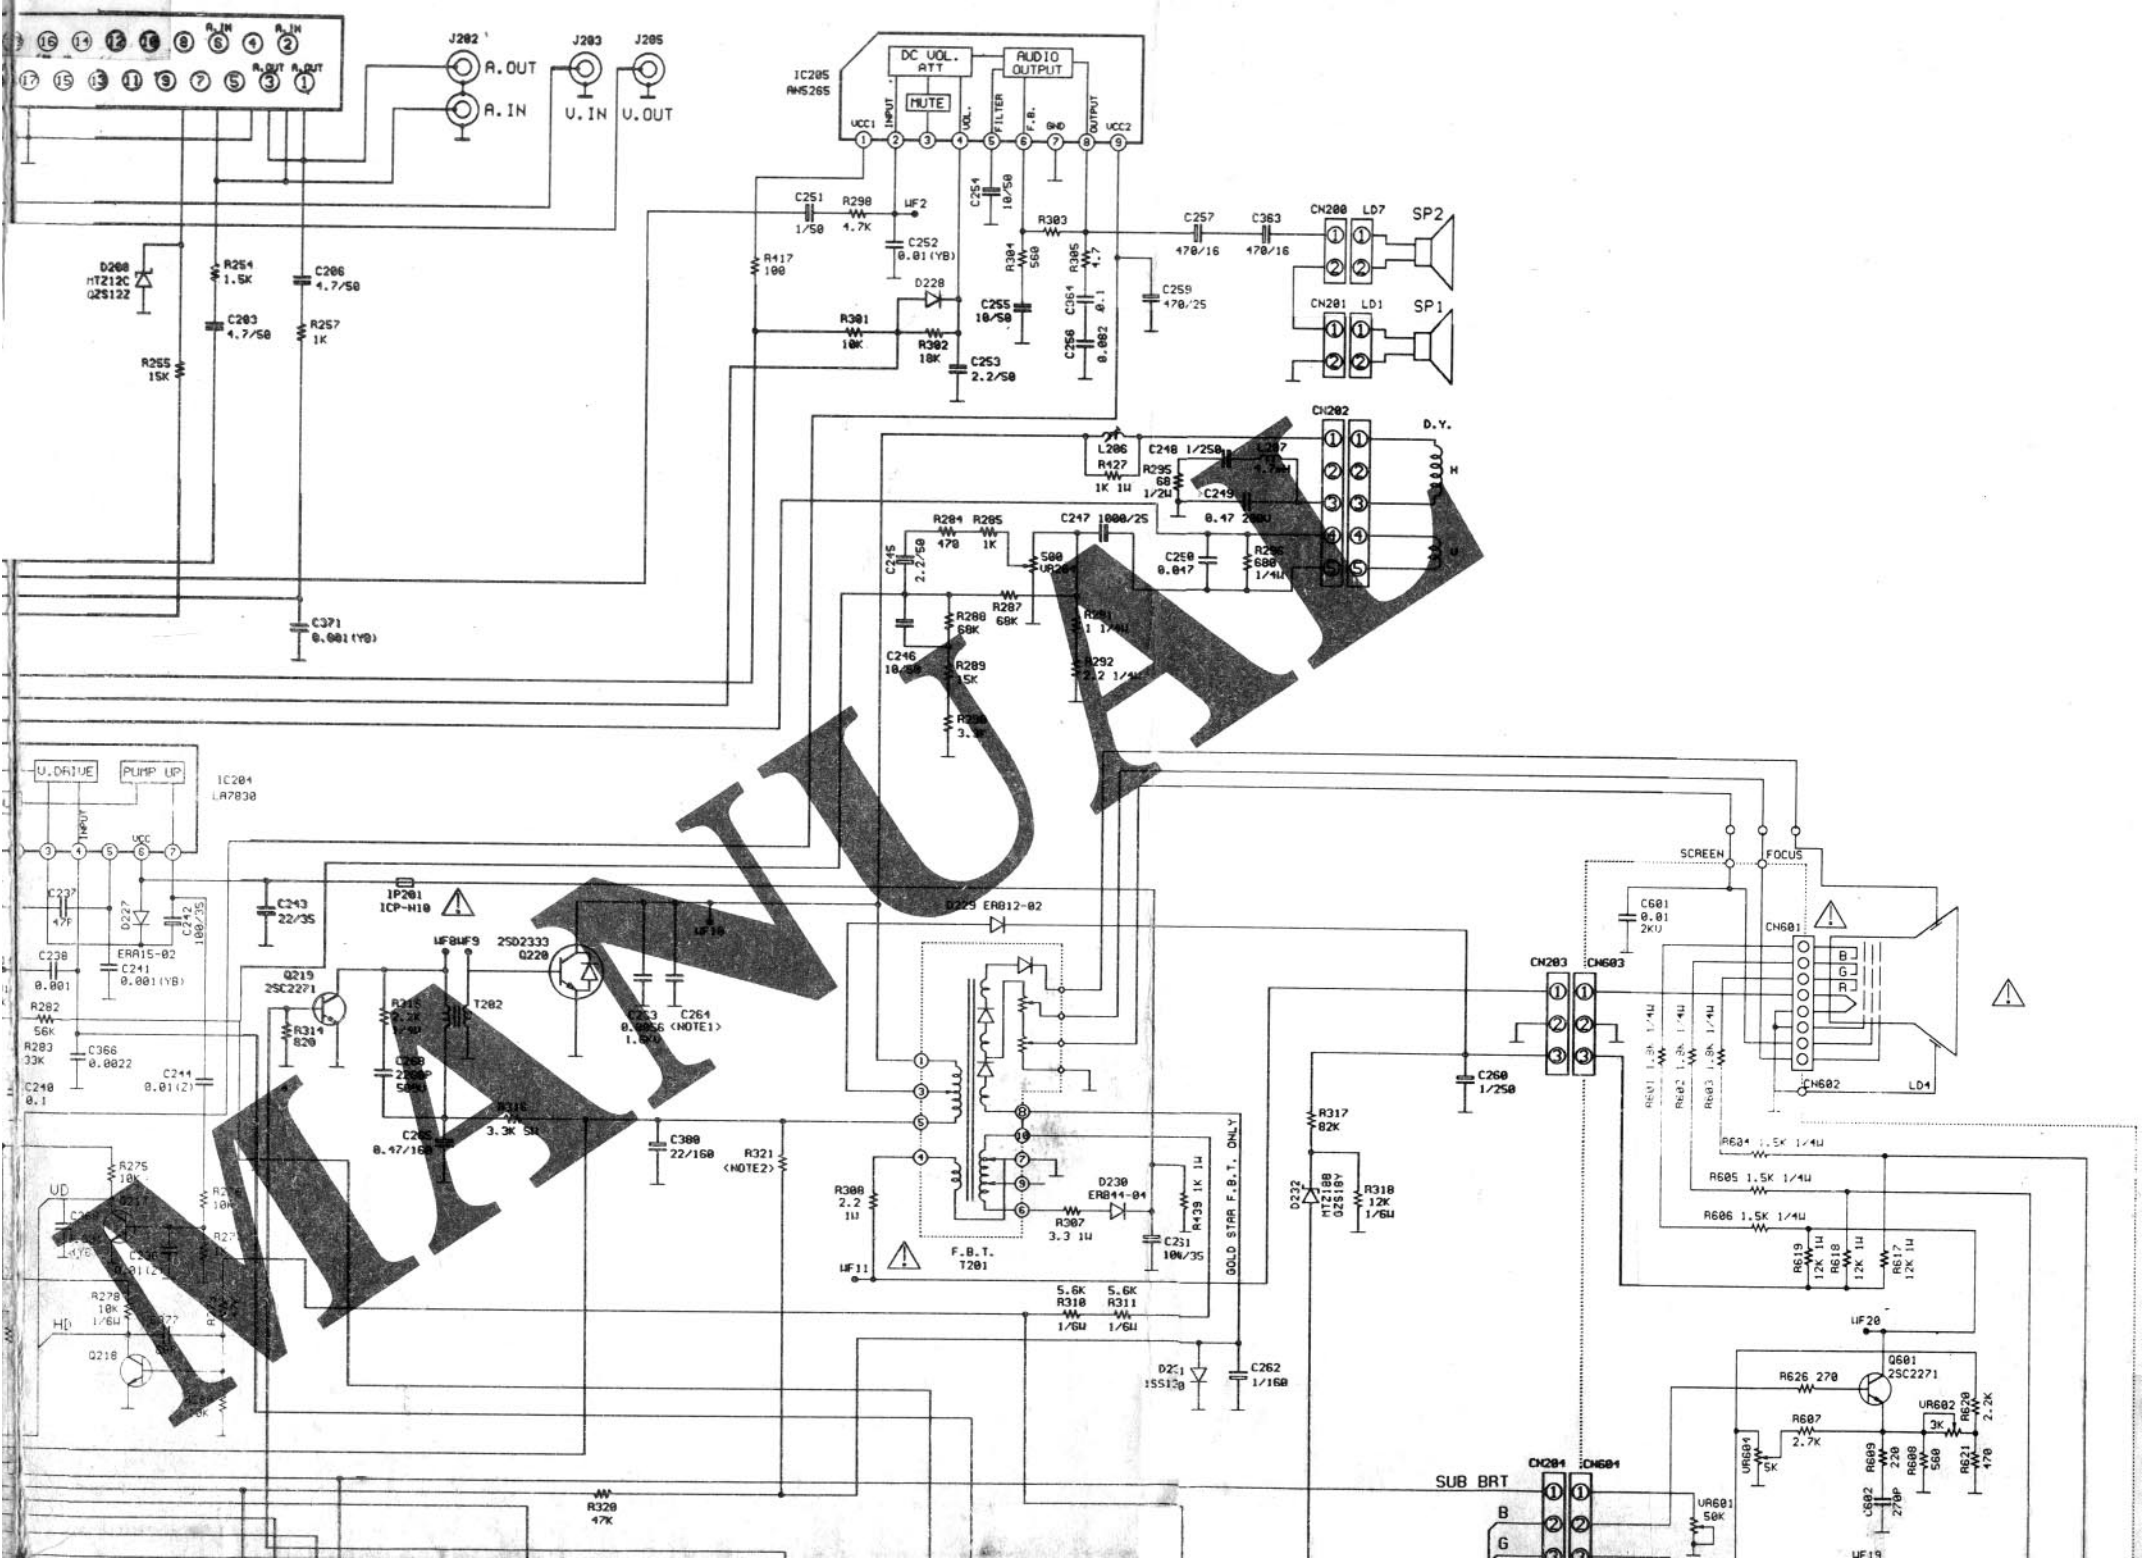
16 14 12 10 8 6 4 2
A.IN A.IN
17 15 13 11 9 7 5 3 1
A.OUT A.OUT

J202 A.OUT A.IN
J203 V.IN
J205 V.OUT

IC205 AN5265
DC VOL. ATT
MUTE
AUDIO OUTPUT
VCC1 INPUT VOL. FILTER F.B. GND OUTPUT VCC2
1 2 3 4 5 6 7 8 9

C251 1/50 R298 4.7K WF2
C252 0.01(YB)
C254 10/50
R303
R304 560
R305 4.7
C257 470/16
C363 470/16
CN200 LD7 SP2
CN201 LD1 SP1
R417 100
D228
C255 10/50
C364 0.1
C259 470/25
C258 0.082
R301 10K
R302 18K
C253 2.2/50

D208 MTZ12C QZS12Z
R254 1.5K
C206 4.7/50
C203 4.7/50
R257 1K
R255 15K

CN202 D.Y. H V
L206
R427 1K 1W
C248 1/250
L207 4.7mH
R295 68 1/2W
C249 0.47 200V
R284 470 R285 1K
C247 1000/25
C245 2.2/50
500 VR201
C250 0.047
R296 680 1/4W
R288 68K
R287 68K
R291 1 1/4W
C246 10/50
R289 15K
R292 2.2 1/4W
R290 3.3K
C371 0.001(YB)

MANUAL

V.DRIVE PUMP UP
IC204 LA7830
INPUT VCC
3 4 5 6 7
C237 47P
D227
C242 100/35
ERA15-02
C238 0.001
C241 0.001(YB)
R282 56K
R283 33K
C366 0.0022
C240 0.1
C244 0.01(Z)
C243 22/35
IP201 ICP-N10
WF8 WF9
2SD2333 Q220
WF10
D229 ERB12-02
Q219 2SC2271
R314 820
R315 2.2K 1/4W
T202
C263 0.0056 1.6KV
C264 (NOTE1)
C268 2200P 500V
R316 3.3K 5W
C265 0.47/160
C300 22/160
R321 (NOTE2)
R275 10K
R27 10K
UD
HD
R278 10K 1/6W
Q218
R308 2.2 1W
WF11
F.B.T. T201
D230 ERB44-04
R307 3.3 1W
R439 1K 1W
C231 10N/35
GOLD STAR F.B.T. ONLY
5.6K R310 1/6W
5.6K R311 1/6W
D231 1SS133
C262 1/160
R320 47K

SCREEN FOCUS
C601 0.01 2KV
CN601
B G R
CN203 CN603
1 2 3
C260 1/250
R317 82K
D232 MTZ18B QZS18Y
R318 12K 1/6W
R601 1.3K 1/4W
R602 1.3K 1/4W
R603 1.3K 1/4W
CN602 LD4
R604 1.5K 1/4W
R605 1.5K 1/4W
R606 1.5K 1/4W
R619 12K 1W
R618 12K 1W
R617 12K 1W
WF20
Q601 2SC2271
R626 270
VR602 3K
R620 2.2K
R607 2.7K
VR604 5K
R609 220
R608 560
R621 470
C602 270P
SUB BRT
CN204 CN604
B G
VR601 50K
WF19